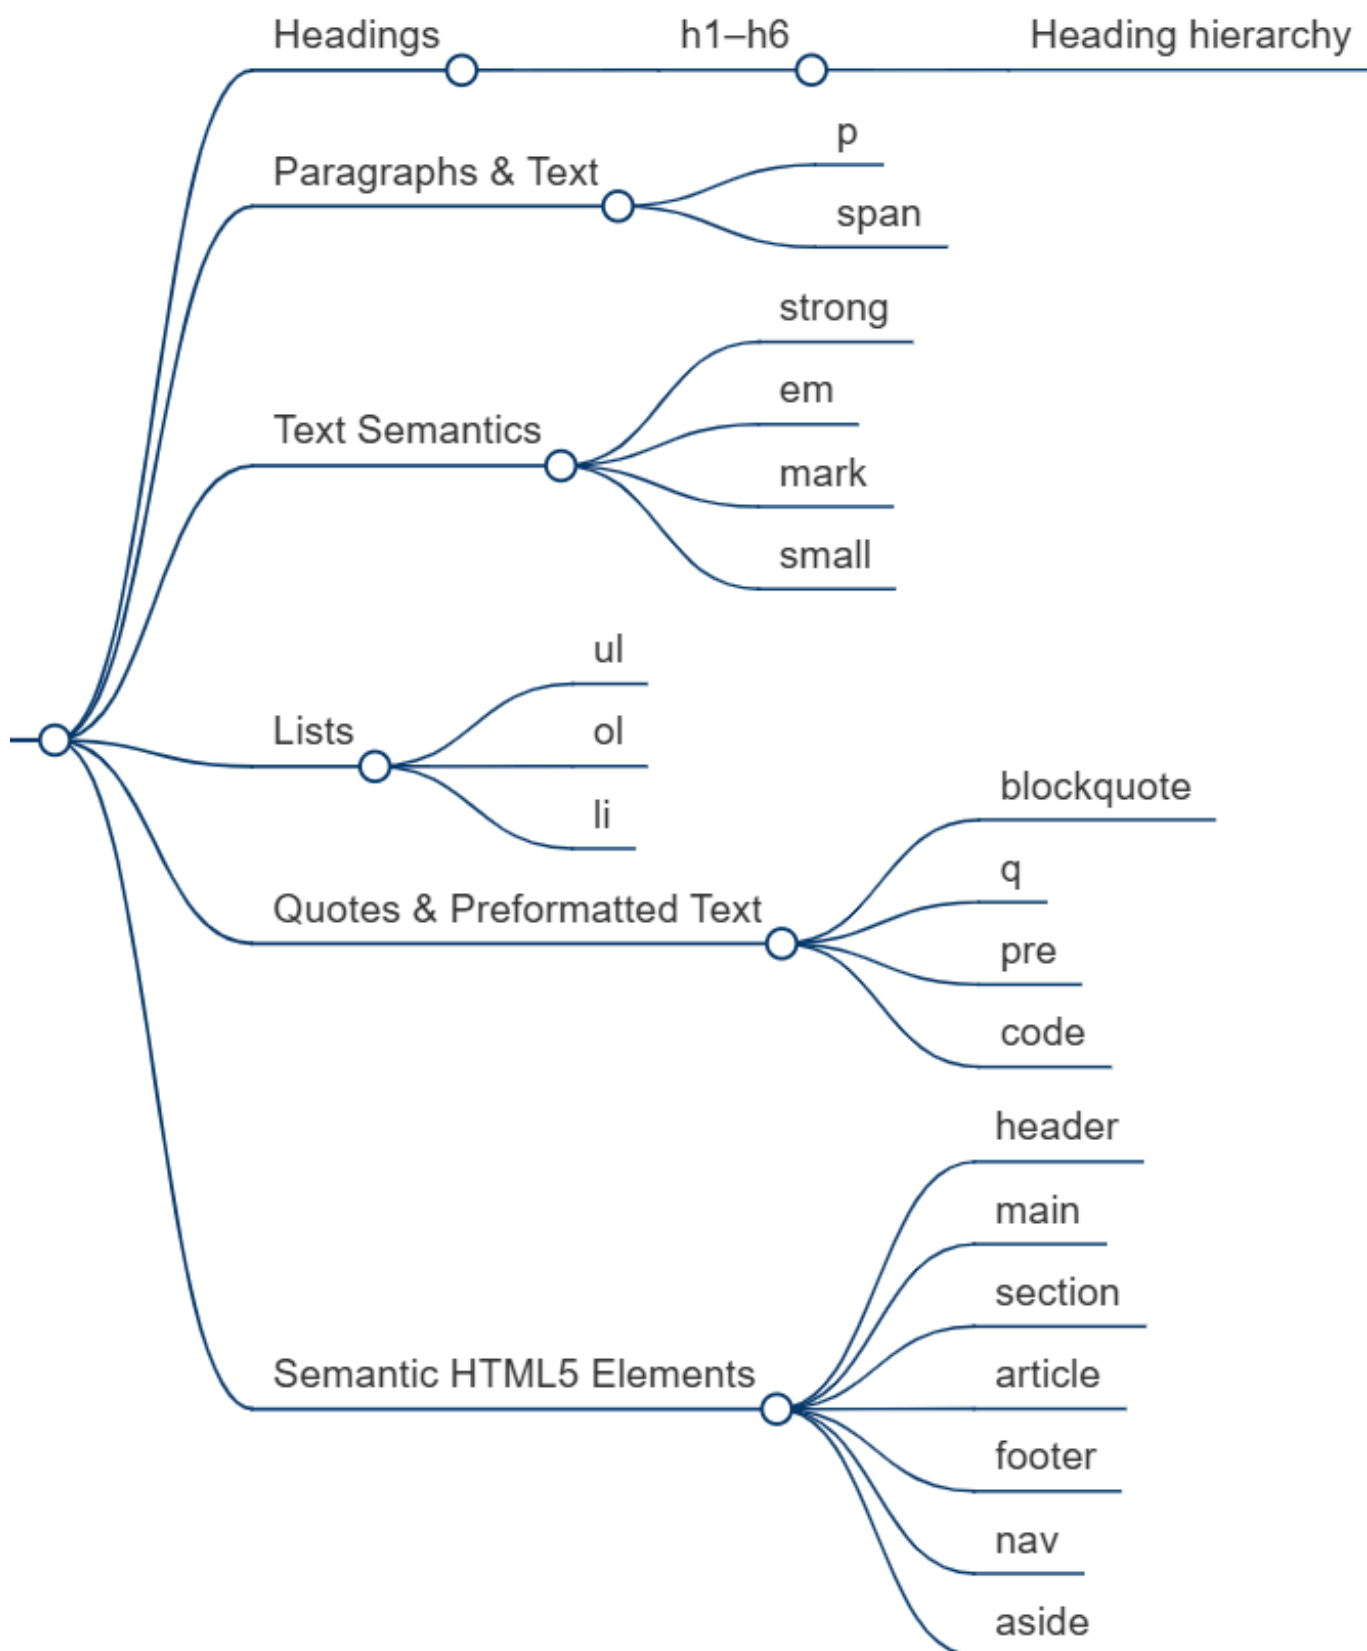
Headings
h1–h6
Heading hierarchy
Paragraphs & Text
p
span
Text Semantics
strong
em
mark
small
Lists
ul
ol
li
Quotes & Preformatted Text
blockquote
q
pre
code
Semantic HTML5 Elements
header
main
section
article
footer
nav
aside